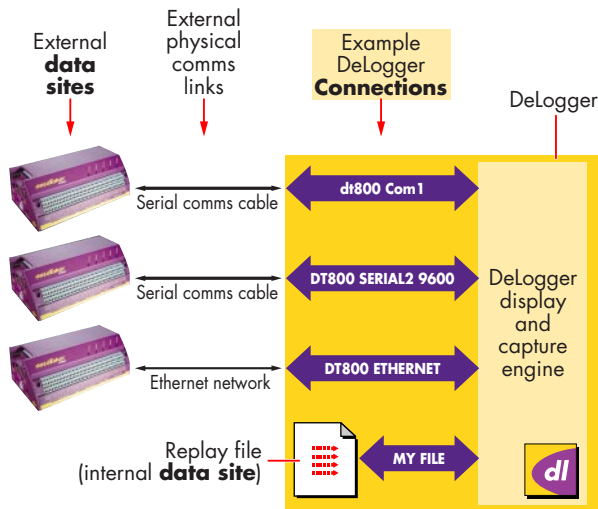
External **data sites**

External physical comms links

Example DeLogger **Connections**

DeLogger

Serial comms cable

dt800 Com1

Serial comms cable

DT800 SERIAL2 9600

DeLogger display and capture engine

Ethernet network

DT800 ETHERNET

Replay file (internal **data site**)

MY FILE

dl